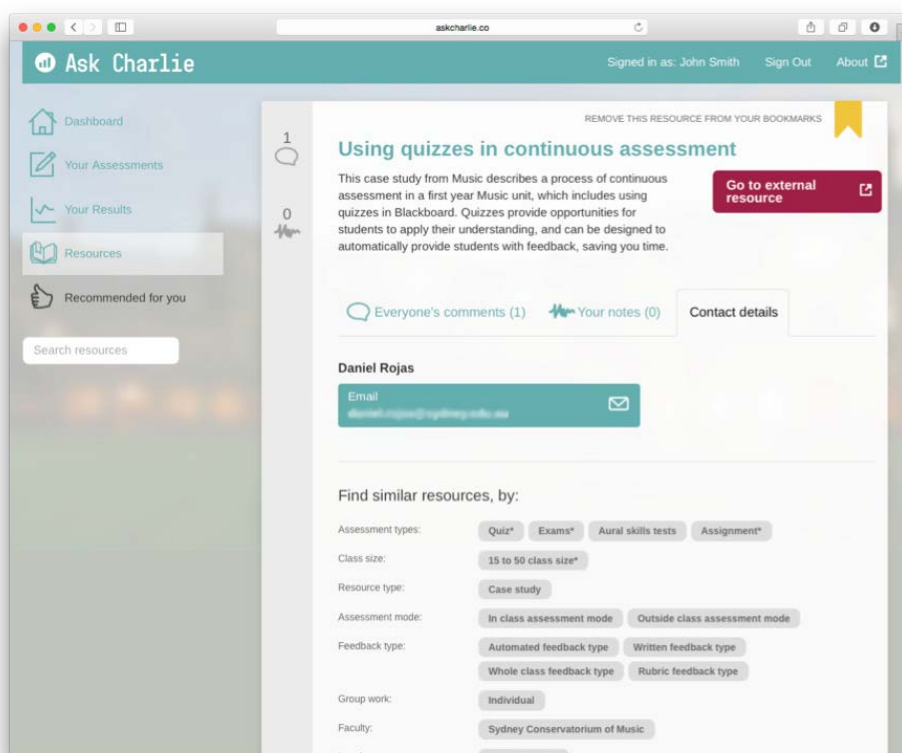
askcharlie.co

Ask Charlie

Signed in as: John Smith Sign Out About

Dashboard

Your Assessments

Your Results

Resources

Recommended for you

Search resources

1

0

REMOVE THIS RESOURCE FROM YOUR BOOKMARKS

Using quizzes in continuous assessment

This case study from Music describes a process of continuous assessment in a first year Music unit, which includes using quizzes in Blackboard. Quizzes provide opportunities for students to apply their understanding, and can be designed to automatically provide students with feedback, saving you time.

Go to external resource

Everyone's comments (1) Your notes (0) Contact details

Daniel Rojas

Email
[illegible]

Find similar resources, by:

Assessment types: Quiz* Exams* Aural skills tests Assignment*

Class size: 15 to 50 class size*

Resource type: Case study

Assessment mode: In class assessment mode Outside class assessment mode

Feedback type: Automated feedback type Written feedback type Whole class feedback type Rubric feedback type

Group work: Individual

Faculty: Sydney Conservatorium of Music